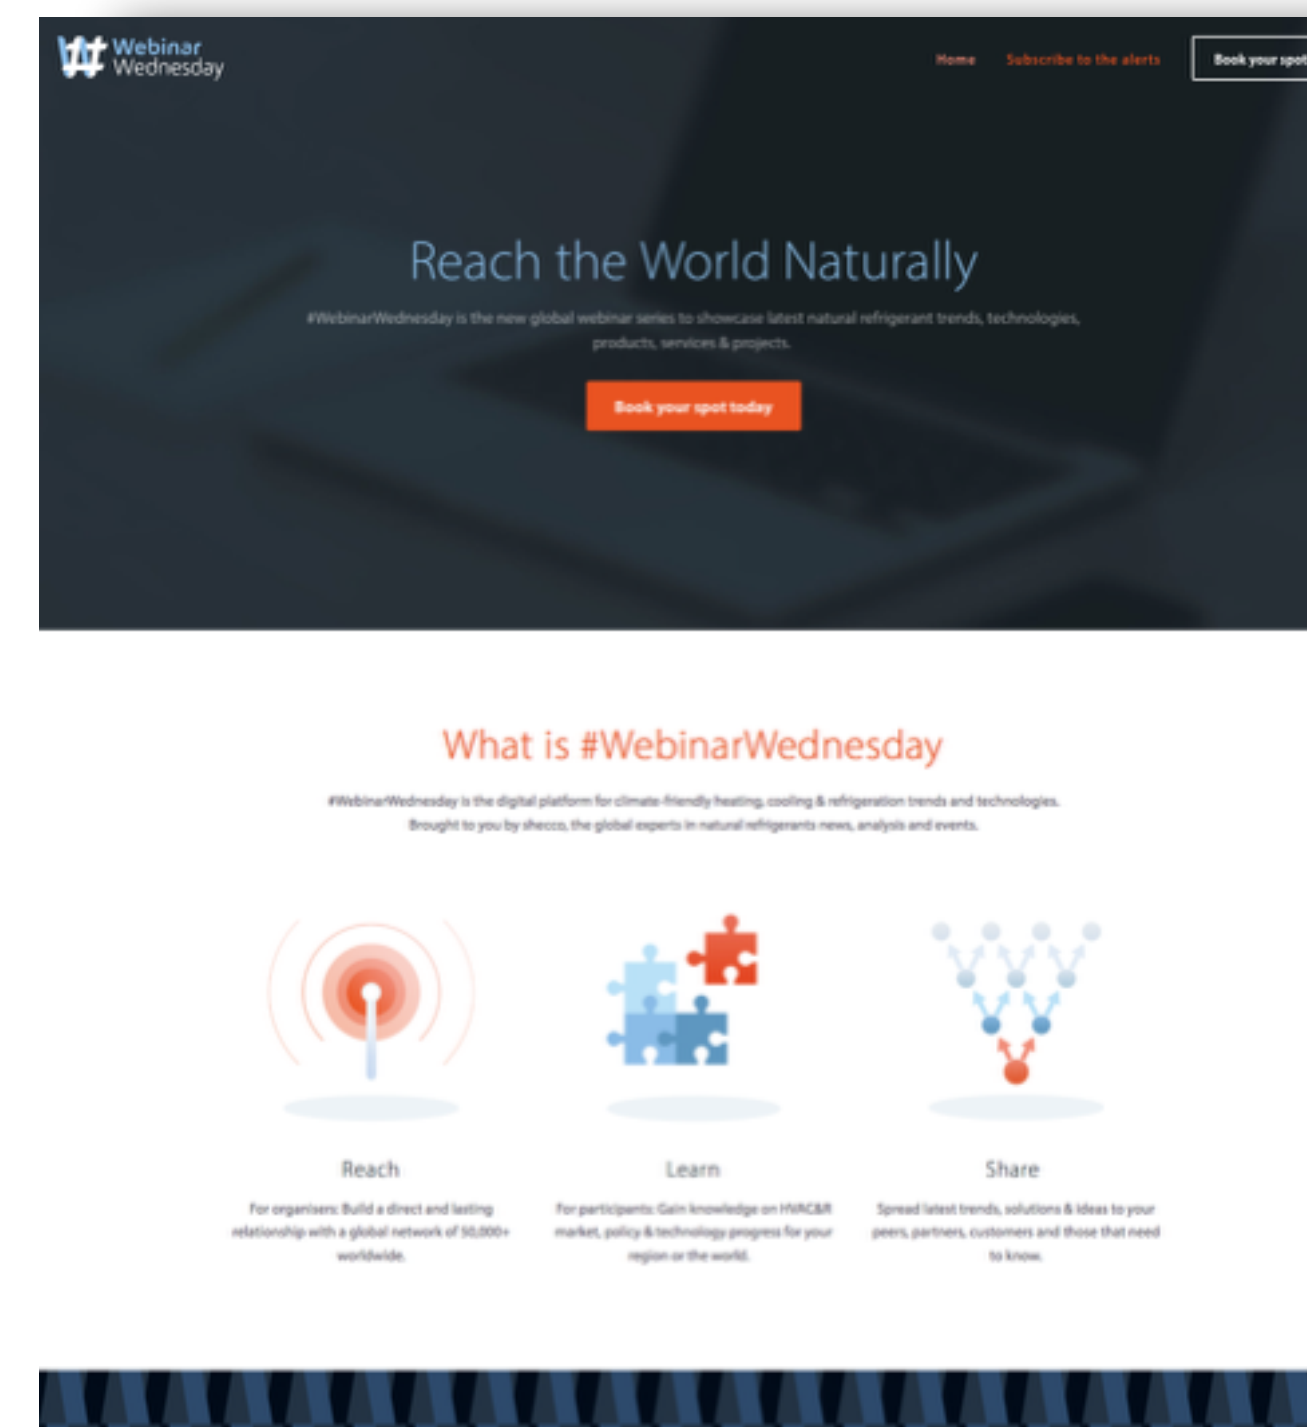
Webinar Wednesday

Home Subscribe to the alerts Book your spot

Reach the World Naturally

#WebinarWednesday is the new global webinar series to showcase latest natural refrigerant trends, technologies, products, services & projects.

Book your spot today

What is #WebinarWednesday

#WebinarWednesday is the digital platform for climate-friendly heating, cooling & refrigeration trends and technologies. Brought to you by shecco, the global experts in natural refrigerants news, analysis and events.

Reach

For organisers: Build a direct and lasting relationship with a global network of 50,000+ worldwide.

Learn

For participants: Gain knowledge on HVAC&R market, policy & technology progress for your region or the world.

Share

Spread latest trends, solutions & ideas to your peers, partners, customers and those that need to know.